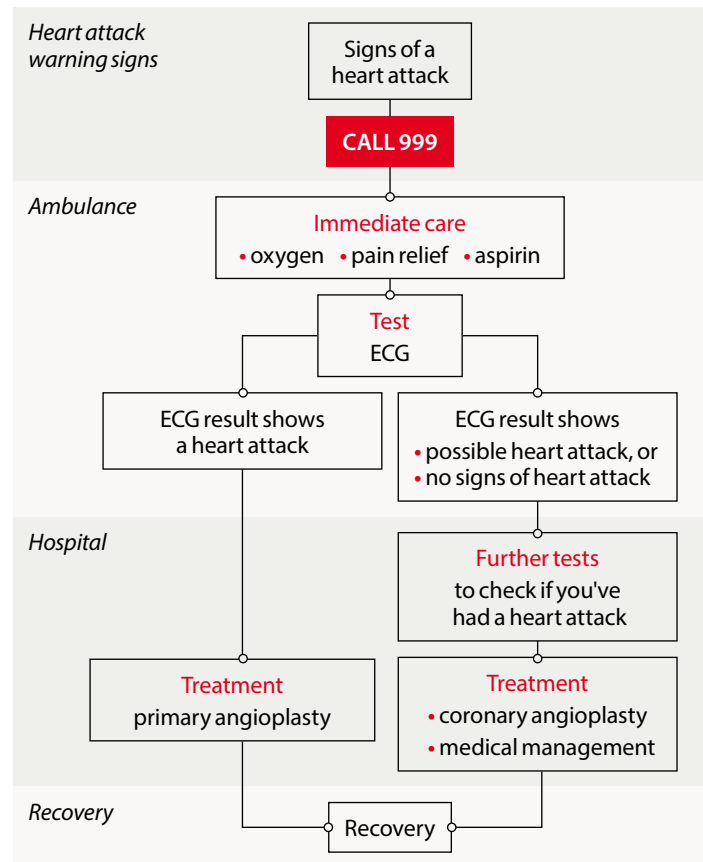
Heart attack warning signs

Signs of a heart attack

CALL 999

Ambulance

Immediate care
• oxygen • pain relief • aspirin

Test
ECG

ECG result shows a heart attack

ECG result shows
• possible heart attack, or
• no signs of heart attack

Hospital

Further tests
to check if you've had a heart attack

Treatment
primary angioplasty

Treatment
• coronary angioplasty
• medical management

Recovery

Recovery